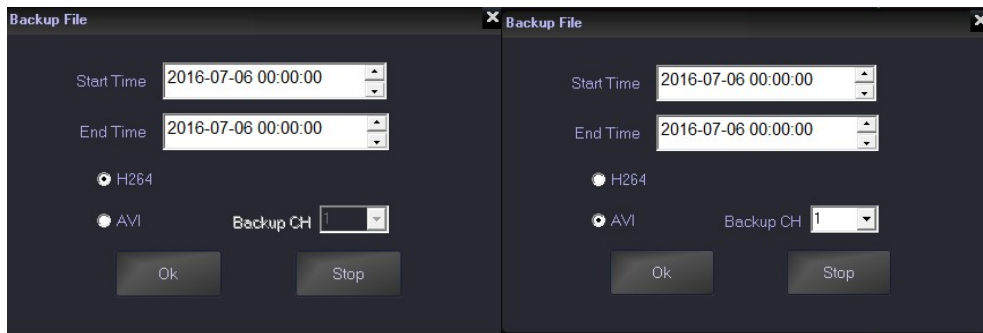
Backup File

Start Time 2016-07-06 00:00:00

End Time 2016-07-06 00:00:00

H264

AVI

Backup CH 1

Ok

Stop

Backup File

Start Time 2016-07-06 00:00:00

End Time 2016-07-06 00:00:00

H264

AVI

Backup CH 1

Ok

Stop